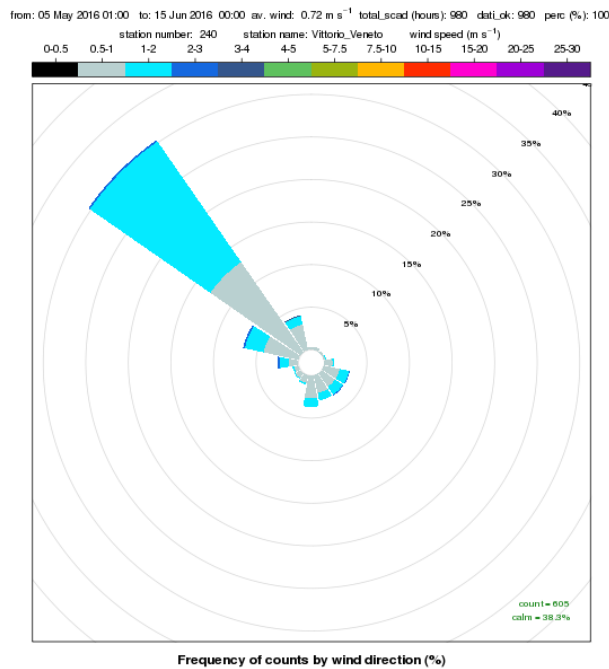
from: 05 May 2016 01:00 to: 15 Jun 2016 00:00 av. wind: 0.72 m s$^{-1}$ total_scad (hours): 980 dati_ok: 980 perc (%): 100

station number: 240 station name: Vittorio_Veneto wind speed (m s$^{-1}$)

0-0.5 0.5-1 1-2 2-3 3-4 4-5 5-7.5 7.5-10 10-15 15-20 20-25 25-30

40%

35%

30%

25%

20%

15%

10%

5%

count = 605
calm = 38.3%

Frequency of counts by wind direction (%)